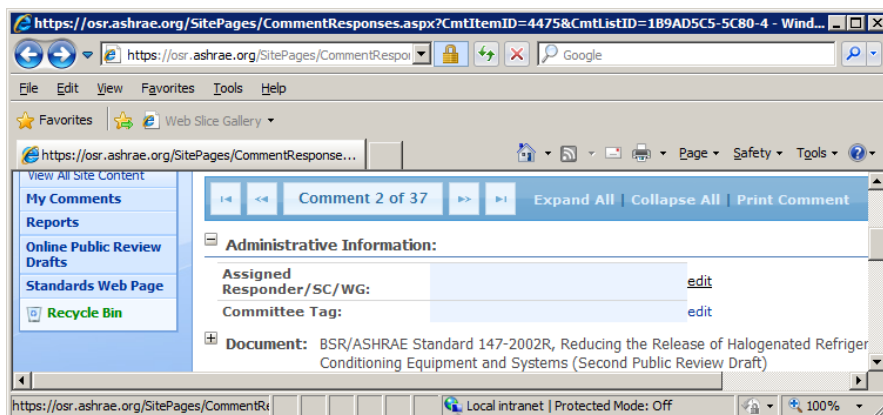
https://osr.ashrae.org/SitePages/CommentResponses.aspx?CmtItemID=4475&CmtListID=1B9AD5C5-5C80-4 - Wind...

https://osr.ashrae.org/SitePages/CommentRespor

Google

File Edit View Favorites Tools Help

Favorites

Web Slice Gallery

https://osr.ashrae.org/SitePages/CommentResponse...

Page Safety Tools

View All Site Content

My Comments

Reports

Online Public Review Drafts

Standards Web Page

Recycle Bin

Comment 2 of 37

Expand All | Collapse All | Print Comment

Administrative Information:

Assigned Responder/SC/WG: edit

Committee Tag: edit

Document: BSR/ASHRAE Standard 147-2002R, Reducing the Release of Halogenated Refriger Conditioning Equipment and Systems (Second Public Review Draft)

https://osr.ashrae.org/SitePages/CommentRe

Local intranet | Protected Mode: Off

100%